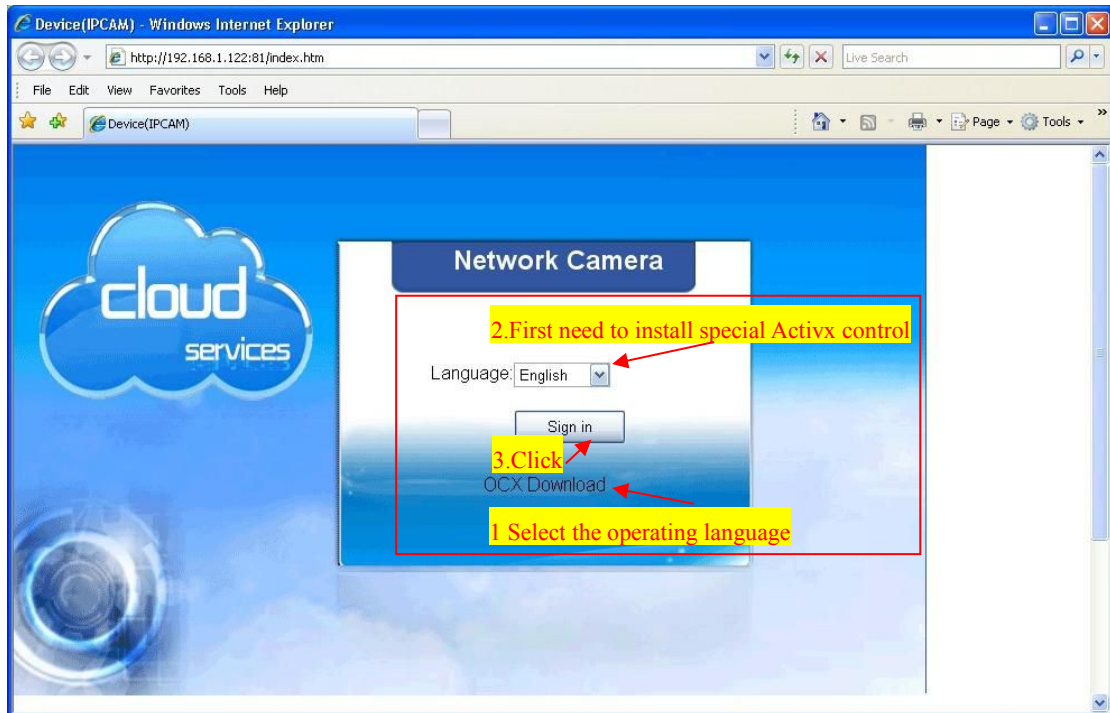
Device(IPCAM) - Windows Internet Explorer

http://192.168.1.122:81/index.htm

Live Search

File Edit View Favorites Tools Help

Device(IPCAM)

Page Tools

cloud

services

Network Camera

2.First need to install special Activx control

Language: English

Sign in

3.Click

OCX Download

1 Select the operating language